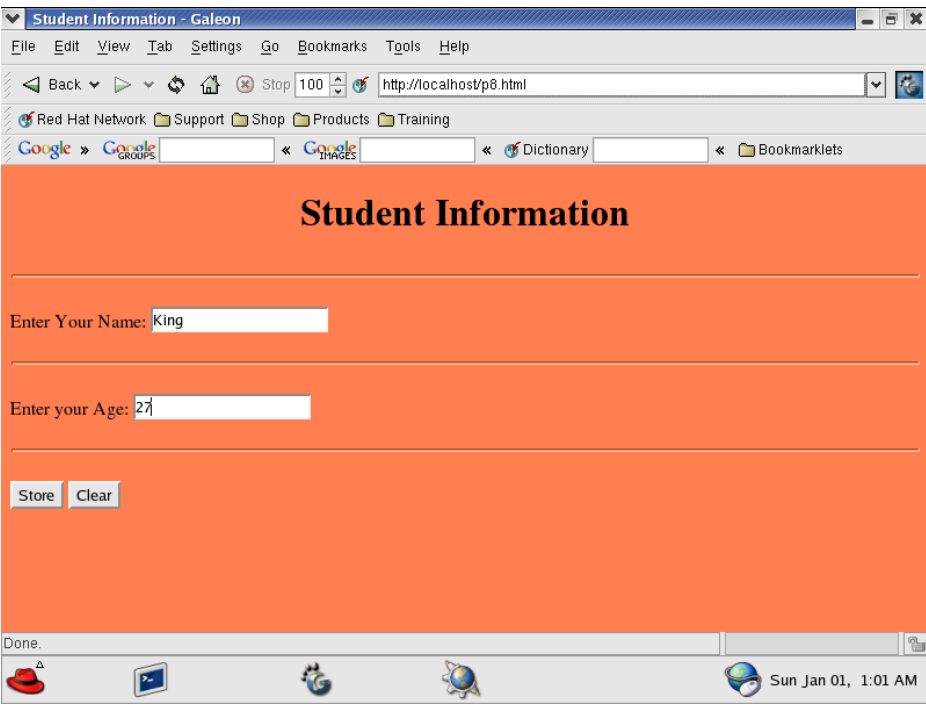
Student Information - Galeon

File Edit View Tab Settings Go Bookmarks Tools Help

Back Stop 100 http://localhost/p8.html

Red Hat Network Support Shop Products Training

Google » Google GROUPS « Google IMAGES « Dictionary « Bookmarklets

Student Information

Enter Your Name: King

Enter your Age: 27

Store Clear

Done.

Sun Jan 01, 1:01 AM